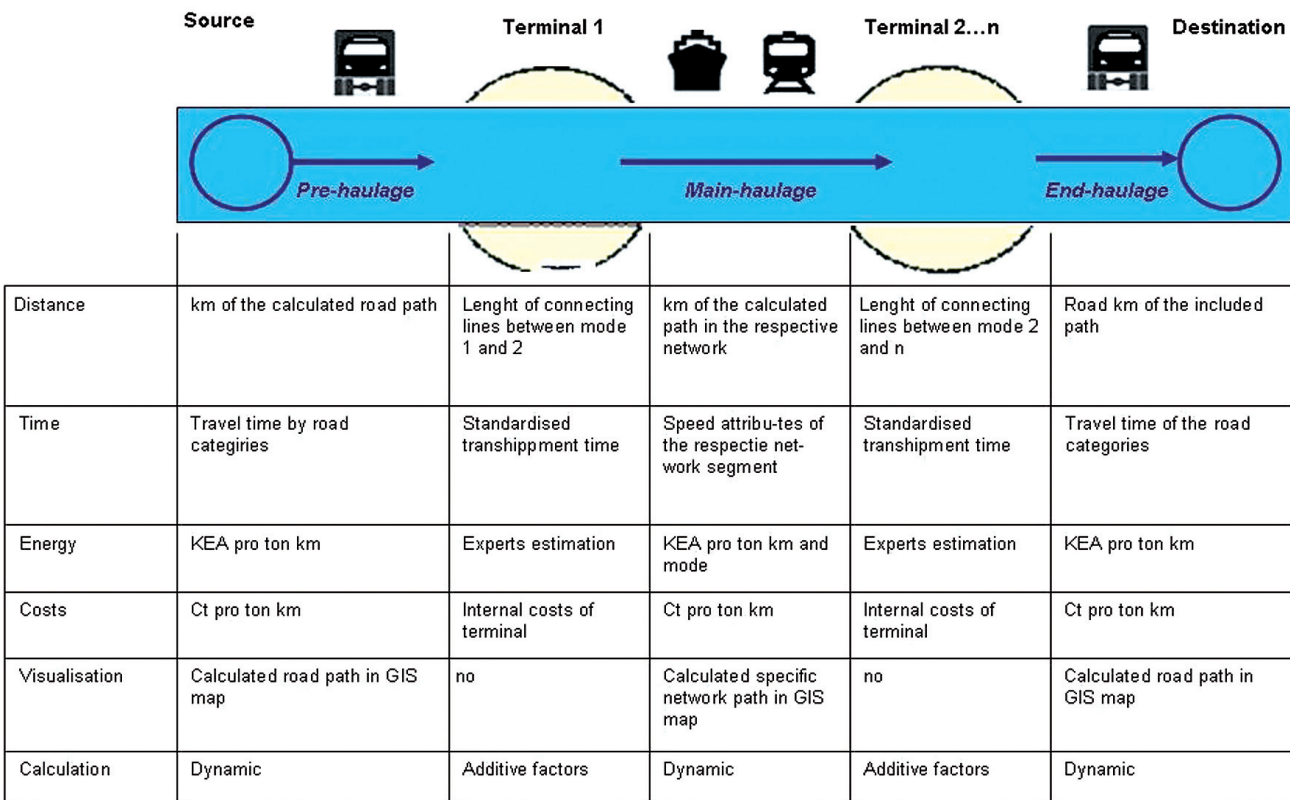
Source

Terminal 1

Terminal 2…n

Destination

Pre-haulage

Main-haulage

End-haulage

| | | | | | |
|---|---|---|---|---|---|
| Distance | km of the calculated road path | Lenght of connecting lines between mode 1 and 2 | km of the calculated path in the respective network | Lenght of connecting lines between mode 2 and n | Road km of the included path |
| Time | Travel time by road categiries | Standardised transhippment time | Speed attribu-tes of the respectie net-work segment | Standardised transhipment time | Travel time of the road categories |
| Energy | KEA pro ton km | Experts estimation | KEA pro ton km and mode | Experts estimation | KEA pro ton km |
| Costs | Ct pro ton km | Internal costs of terminal | Ct pro ton km | Internal costs of terminal | Ct pro ton km |
| Visualisation | Calculated road path in GIS map | no | Calculated specific network path in GIS map | no | Calculated road path in GIS map |
| Calculation | Dynamic | Additive factors | Dynamic | Additive factors | Dynamic |